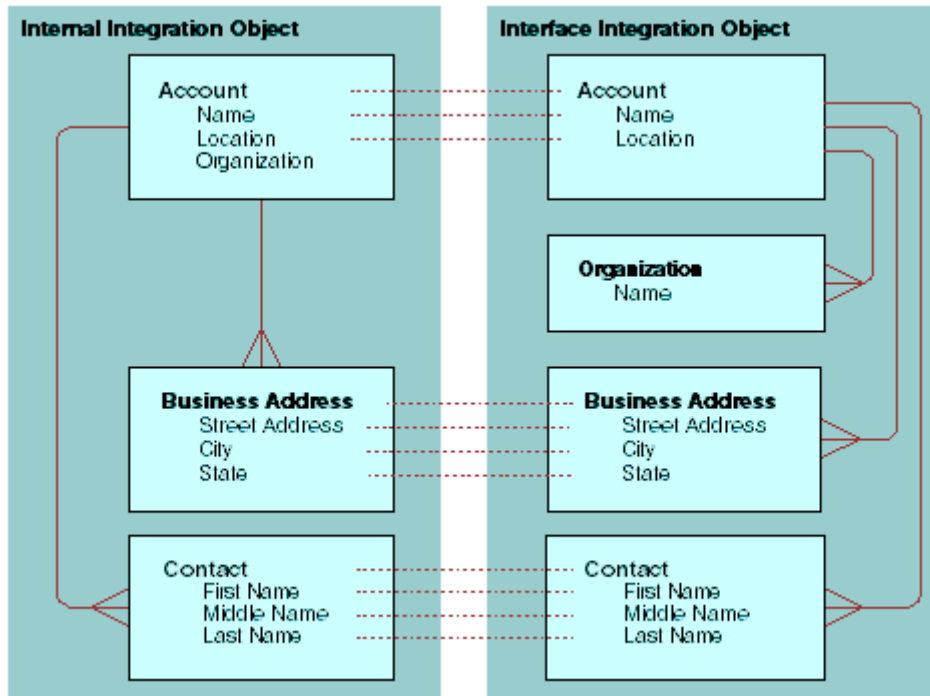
Internal Integration Object

Account
Name
Location
Organization

Business Address
Street Address
City
State

Contact
First Name
Middle Name
Last Name

Interface Integration Object

Account
Name
Location

Organization
Name

Business Address
Street Address
City
State

Contact
First Name
Middle Name
Last Name